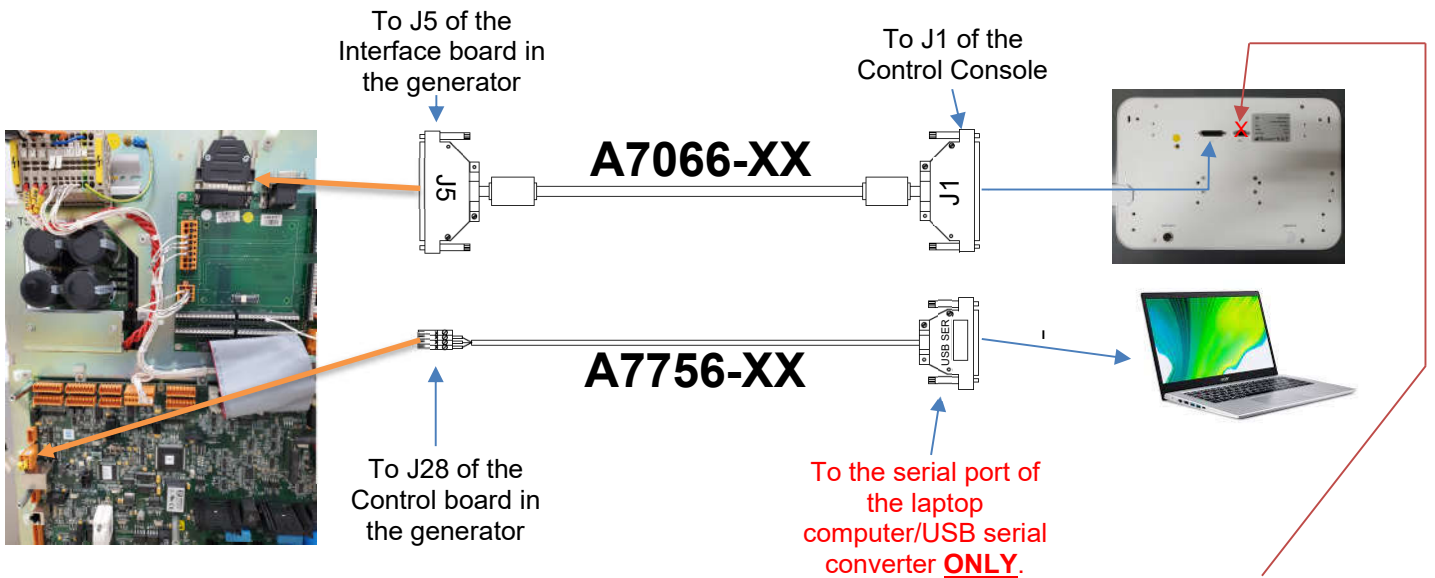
To J5 of the Interface board in the generator

To J1 of the Control Console

J5

A7066-XX

J1

A7756-XX

USB SER

To J28 of the Control board in the generator

To the serial port of the laptop computer/USB serial converter **ONLY**.